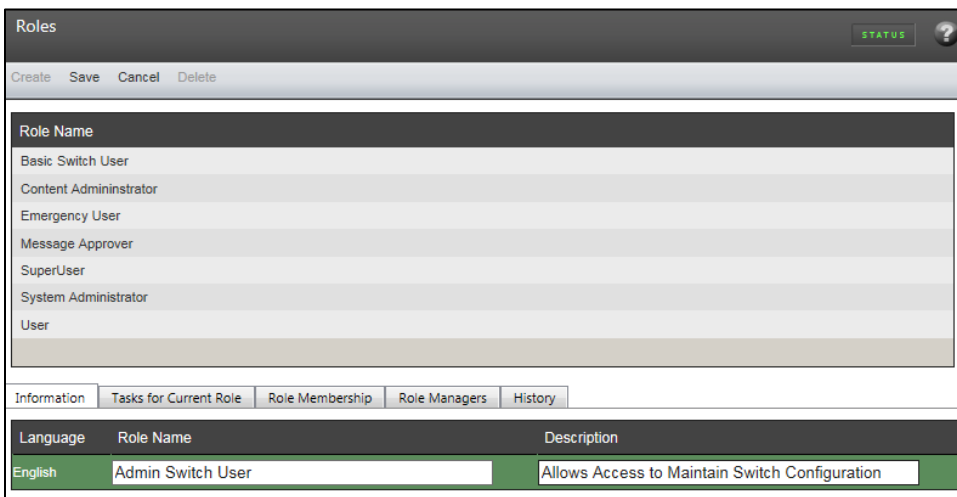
Roles

STATUS

?

Create Save Cancel Delete

| Role Name |
|---|
| Basic Switch User |
| Content Admininstrator |
| Emergency User |
| Message Approver |
| SuperUser |
| System Administrator |
| User |

Information | Tasks for Current Role | Role Membership | Role Managers | History

| Language | Role Name | Description |
|---|---|---|
| English | Admin Switch User | Allows Access to Maintain Switch Configuration |